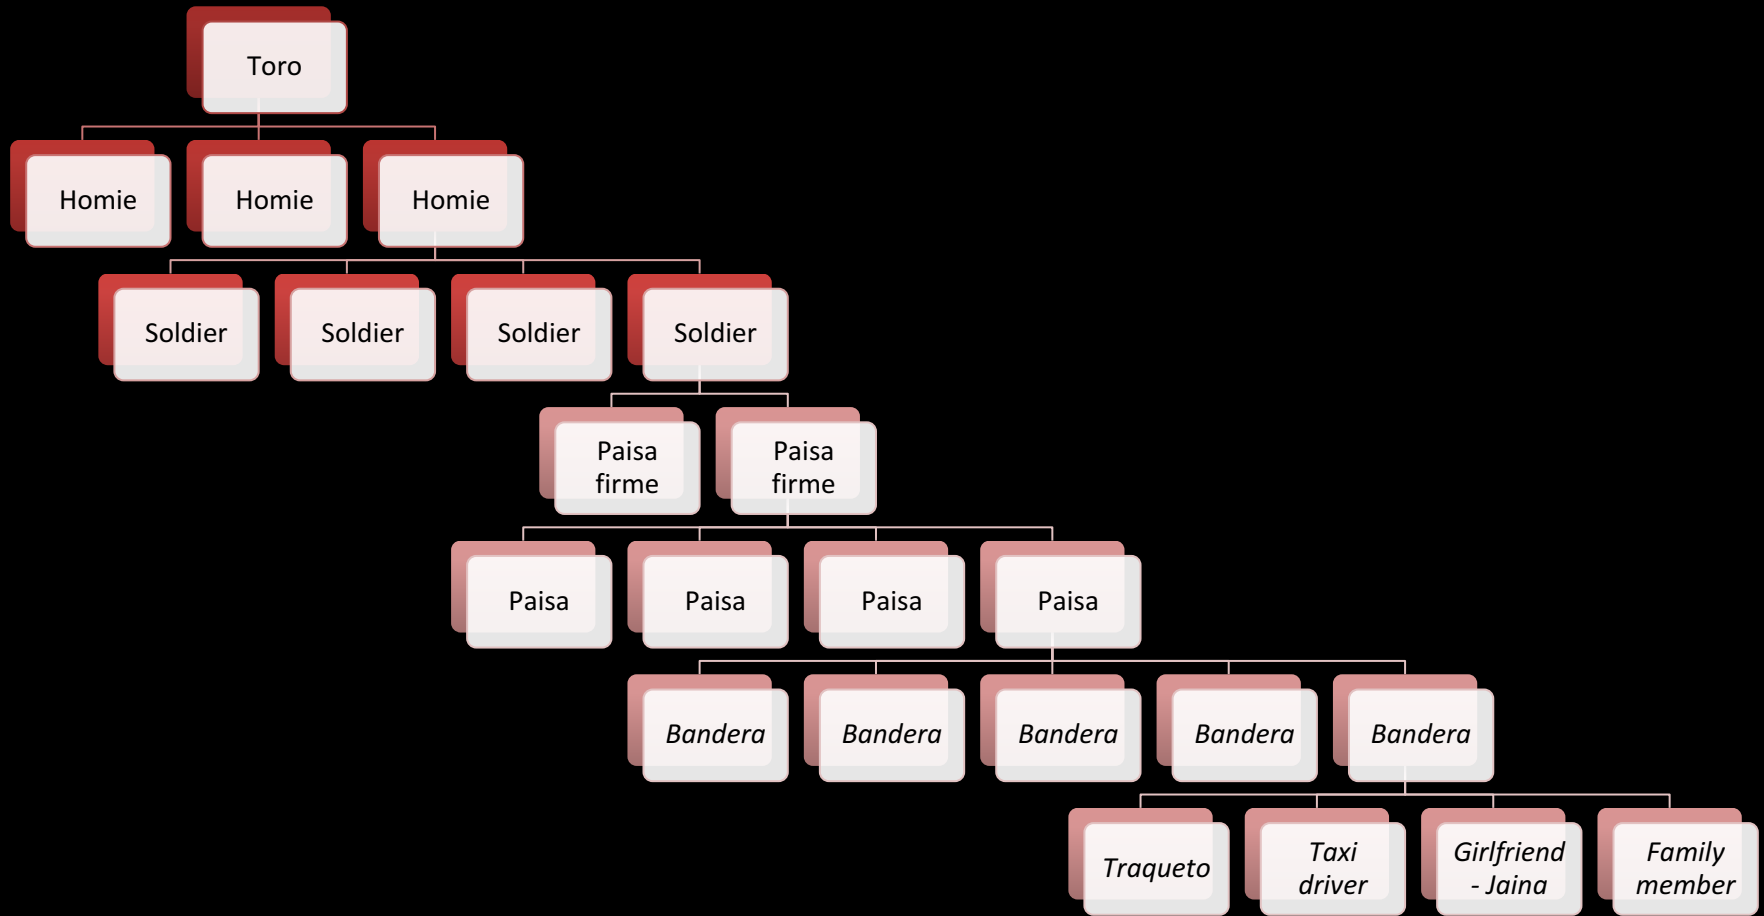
Toro

Homie

Homie

Homie

Soldier

Soldier

Soldier

Soldier

Paisa firme

Paisa firme

Paisa

Paisa

Paisa

Paisa

*Bandera*

*Bandera*

*Bandera*

*Bandera*

*Bandera*

*Traqueto*

*Taxi driver*

*Girlfriend - Jaina*

*Family member*